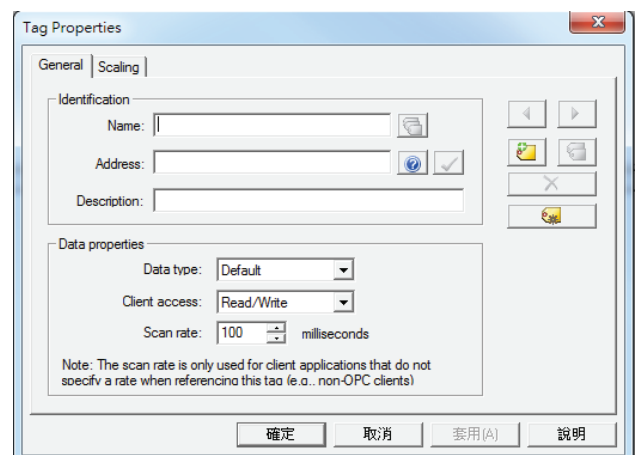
Tag Properties

General | Scaling

Identification

Name:

Address:

Description:

Data properties

Data type: Default

Client access: Read/Write

Scan rate: 100 milliseconds

Note: The scan rate is only used for client applications that do not specify a rate when referencing this tag (e.g.. non-OPC clients)

確定 取消 套用(A) 說明